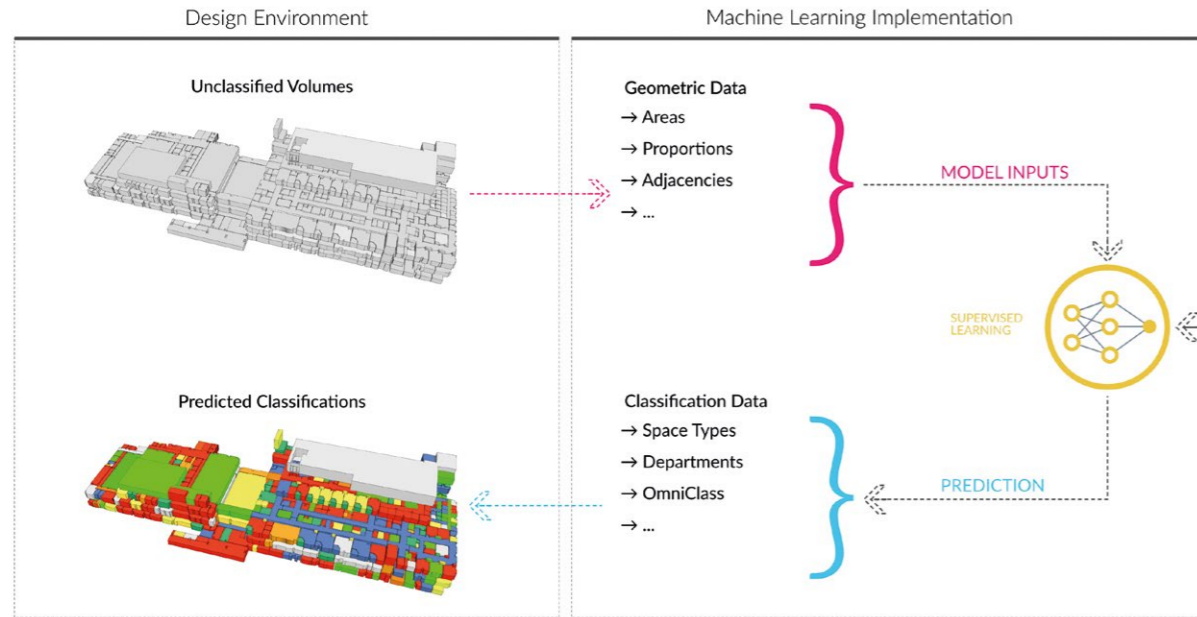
Design Environment

Machine Learning Implementation

Unclassified Volumes

Geometric Data
→ Areas
→ Proportions
→ Adjacencies
→ ...

MODEL INPUTS

SUPERVISED LEARNING

Predicted Classifications

Classification Data
→ Space Types
→ Departments
→ OmniClass
→ ...

PREDICTION